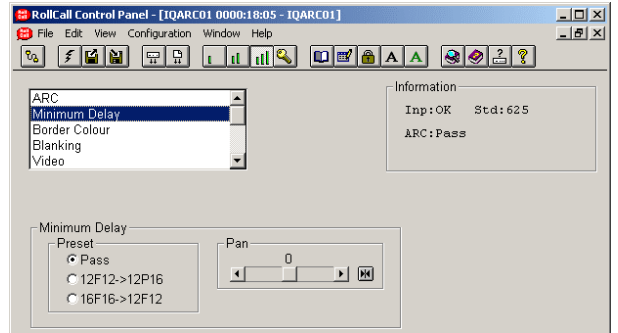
RollCall Control Panel - [IQARC01 0000:18:05 - IQARC01]

File Edit View Configuration Window Help

A A

ARC
Minimum Delay
Border Colour
Blanking
Video

Information
Inp:OK Std:625
ARC:Pass

Minimum Delay
Preset
Pass
12F12->12P16
16F16->12F12

Pan
0